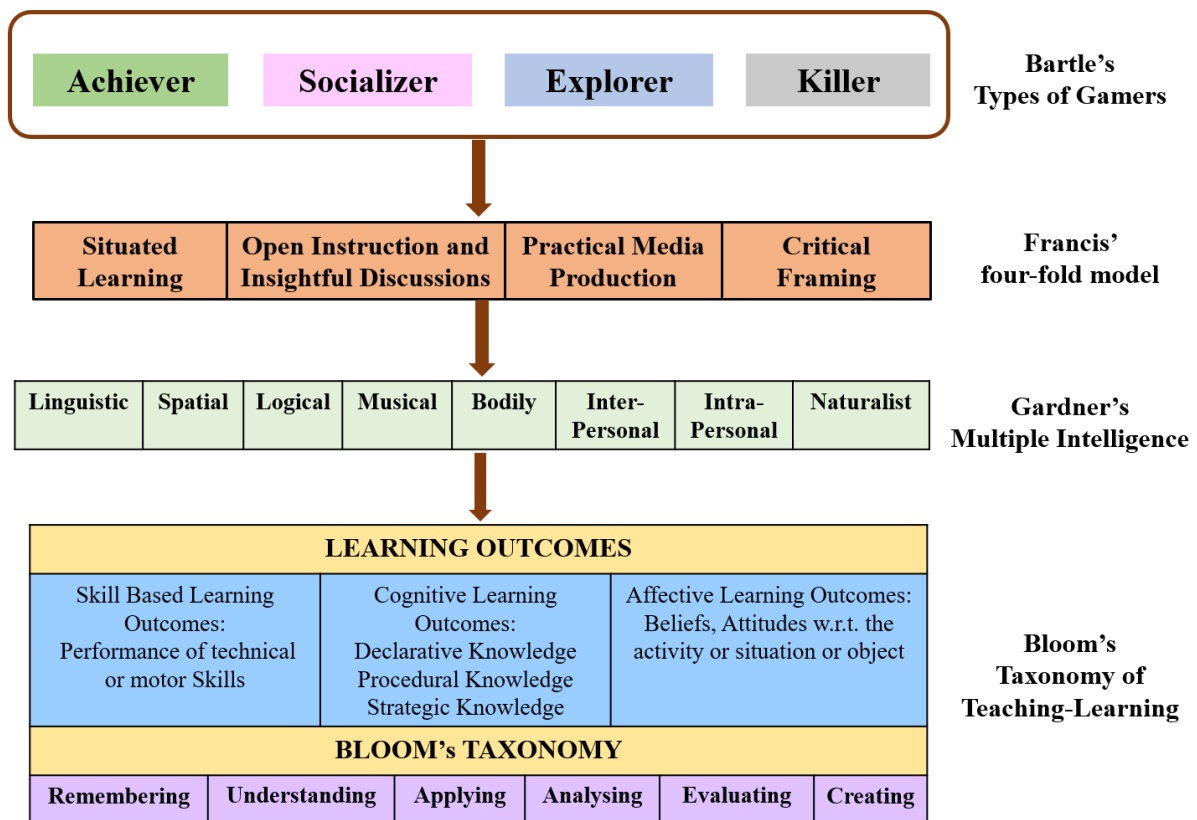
Achiever Socializer Explorer Killer

Bartle's Types of Gamers

| Situated Learning | Open Instruction and Insightful Discussions | Practical Media Production | Critical Framing |
|---|---|---|---|

Francis' four-fold model

| Linguistic | Spatial | Logical | Musical | Bodily | Inter-Personal | Intra-Personal | Naturalist |
|---|---|---|---|---|---|---|---|

Gardner's Multiple Intelligence

LEARNING OUTCOMES

| Skill Based Learning Outcomes: Performance of technical or motor Skills | Cognitive Learning Outcomes: Declarative Knowledge Procedural Knowledge Strategic Knowledge | Affective Learning Outcomes: Beliefs, Attitudes w.r.t. the activity or situation or object |
|---|---|---|

BLOOM's TAXONOMY

| Remembering | Understanding | Applying | Analysing | Evaluating | Creating |
|---|---|---|---|---|---|

Bloom's Taxonomy of Teaching-Learning